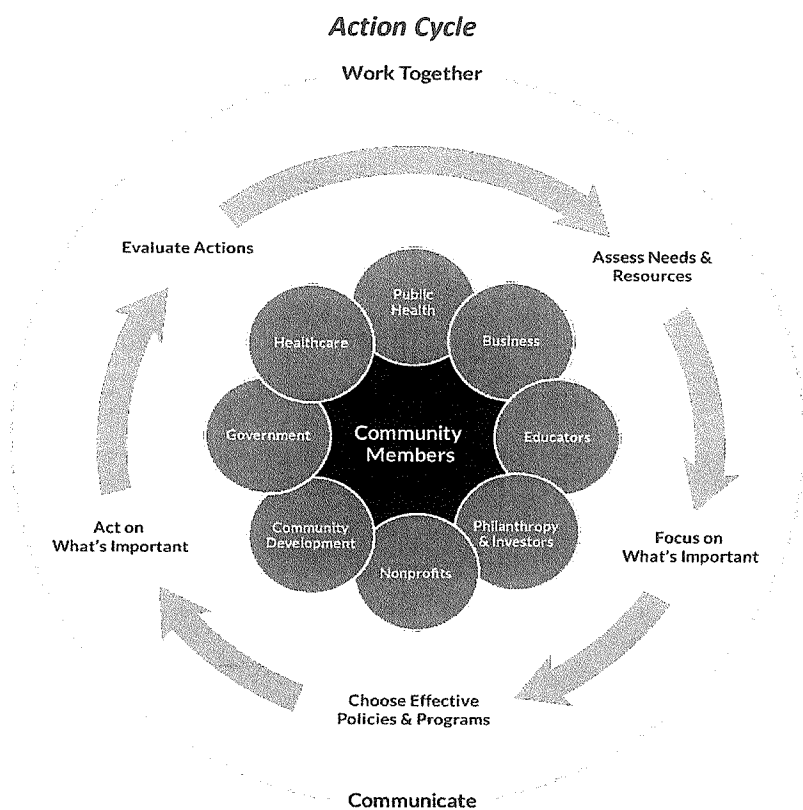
Action Cycle

Work Together

Evaluate Actions

Assess Needs & Resources

Public Health

Healthcare

Business

Government

Community Members

Educators

Community Development

Philanthropy & Investors

Nonprofits

Act on What's Important

Focus on What's Important

Choose Effective Policies & Programs

Communicate